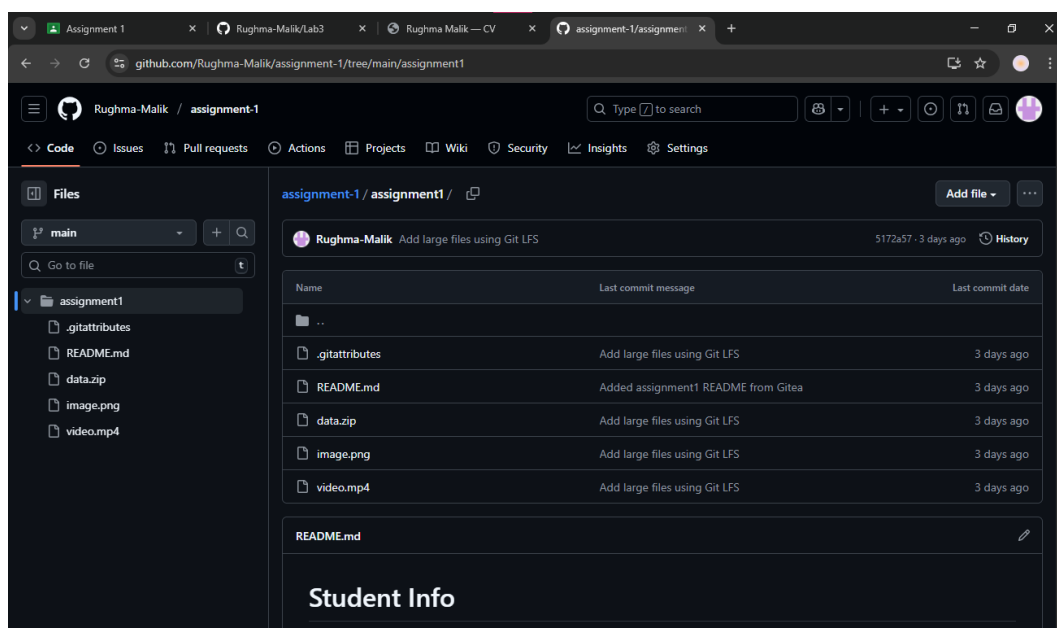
Assignment 1 × Rughma-Malik/Lab3 × Rughma Malik — CV × assignment-1/assignment ×

github.com/Rughma-Malik/assignment-1/tree/main/assignment1

Rughma-Malik / assignment-1

Type / to search

Code Issues Pull requests Actions Projects Wiki Security Insights Settings

Files

main

Go to file t

assignment1
.gitattributes
README.md
data.zip
image.png
video.mp4

assignment-1 / assignment1 /

Add file

Rughma-Malik Add large files using Git LFS 5172a57 · 3 days ago History

| Name | Last commit message | Last commit date |
|---|---|---|
| .. | | |
| .gitattributes | Add large files using Git LFS | 3 days ago |
| README.md | Added assignment1 README from Gitea | 3 days ago |
| data.zip | Add large files using Git LFS | 3 days ago |
| image.png | Add large files using Git LFS | 3 days ago |
| video.mp4 | Add large files using Git LFS | 3 days ago |

README.md

Student Info